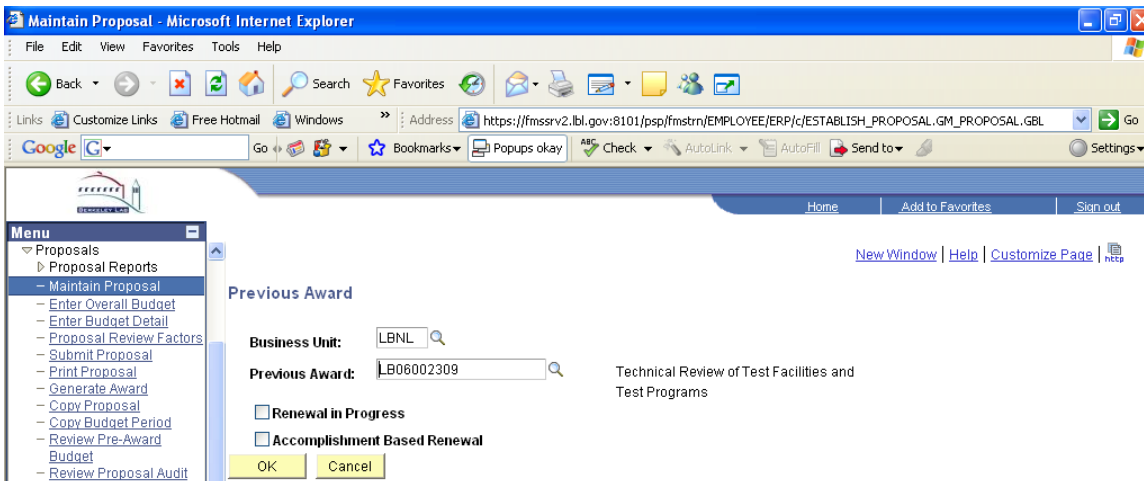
Maintain Proposal - Microsoft Internet Explorer

File Edit View Favorites Tools Help

Back Search Favorites

Links Customize Links Free Hotmail Windows Address https://fmssrv2.lbl.gov:8101/psp/fmstrn/EMPLOYEE/ERP/c/ESTABLISH_PROPOSAL.GM_PROPOSAL.GBL Go

Google G Go Bookmarks Popups okay Check AutoLink AutoFill Send to Settings

BERKELEY LAB

Home Add to Favorites Sign out

Menu
Proposals
Proposal Reports
– Maintain Proposal
– Enter Overall Budget
– Enter Budget Detail
– Proposal Review Factors
– Submit Proposal
– Print Proposal
– Generate Award
– Copy Proposal
– Copy Budget Period
– Review Pre-Award Budget
– Review Proposal Audit

New Window | Help | Customize Page | http

Previous Award

Business Unit: LBNL

Previous Award: LB06002309 Technical Review of Test Facilities and Test Programs

Renewal in Progress

Accomplishment Based Renewal

OK Cancel